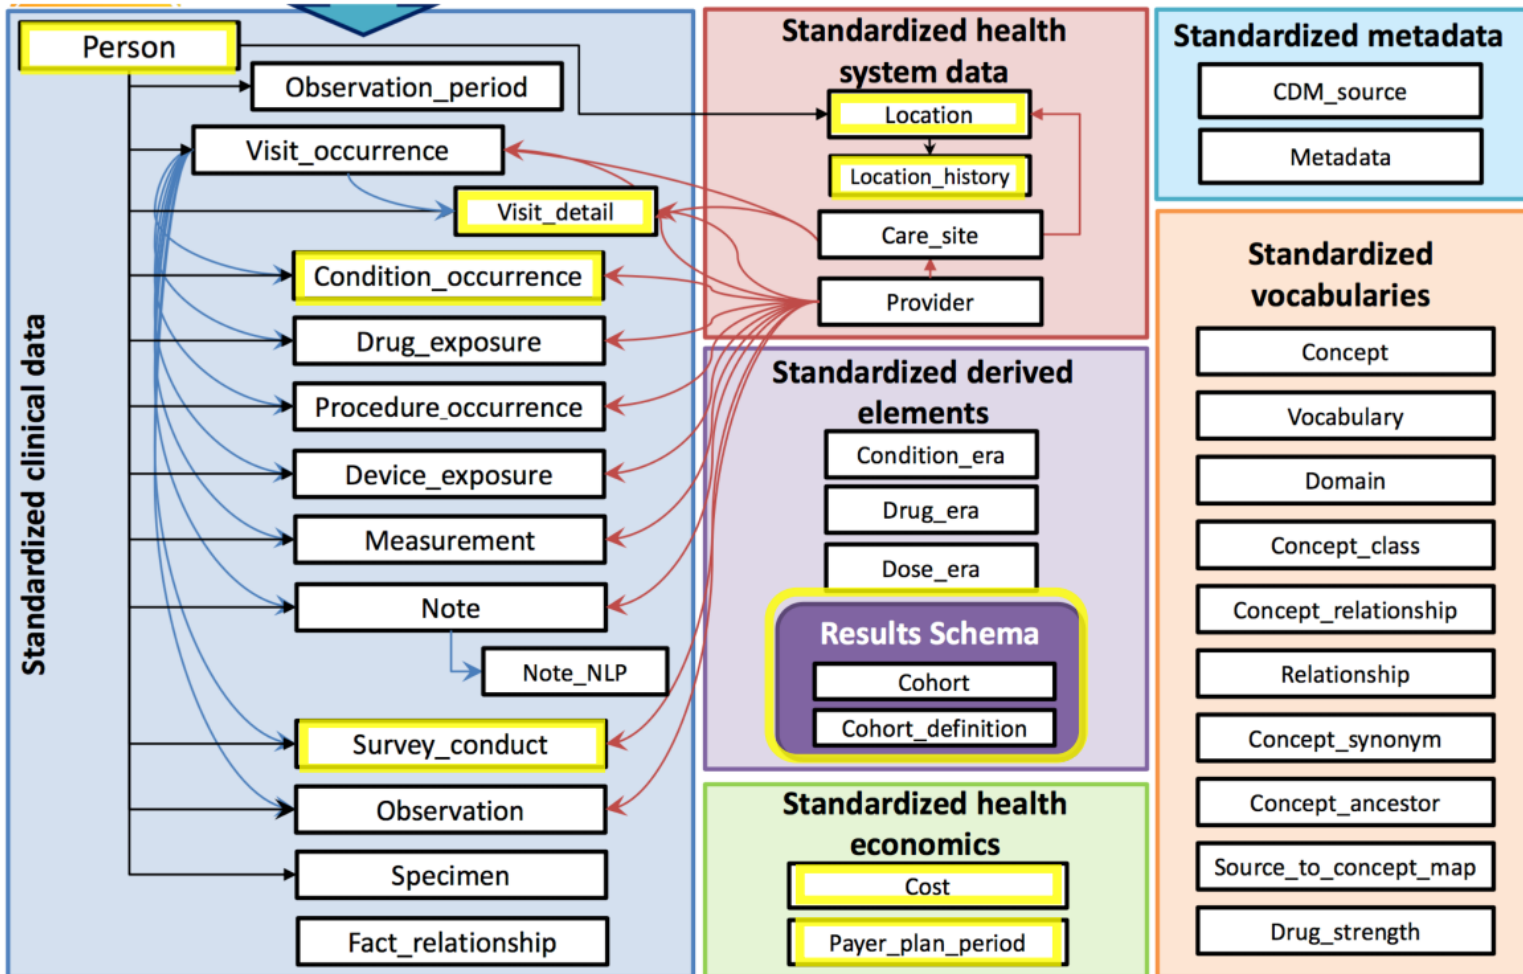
Standardized clinical data

Person

Observation_period

Visit_occurrence

Visit_detail

Condition_occurrence

Drug_exposure

Procedure_occurrence

Device_exposure

Measurement

Note

Note_NLP

Survey_conduct

Observation

Specimen

Fact_relationship

Standardized health system data

Location

Location_history

Care_site

Provider

Standardized derived elements

Condition_era

Drug_era

Dose_era

Results Schema

Cohort

Cohort_definition

Standardized health economics

Cost

Payer_plan_period

Standardized metadata

CDM_source

Metadata

Standardized vocabularies

Concept

Vocabulary

Domain

Concept_class

Concept_relationship

Relationship

Concept_synonym

Concept_ancestor

Source_to_concept_map

Drug_strength